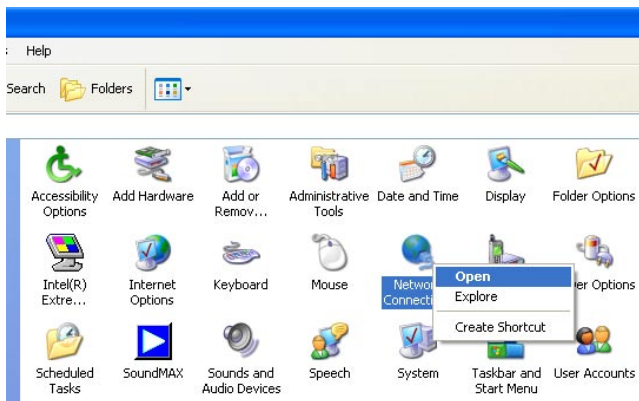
Help

Search Folders

Accessibility Options

Add Hardware

Add or Remov...

Administrative Tools

Date and Time

Display

Folder Options

Intel(R) Extre...

Internet Options

Keyboard

Mouse

Network Connectio

Open

Explore

Create Shortcut

er Options

Scheduled Tasks

SoundMAX

Sounds and Audio Devices

Speech

System

Taskbar and Start Menu

User Accounts